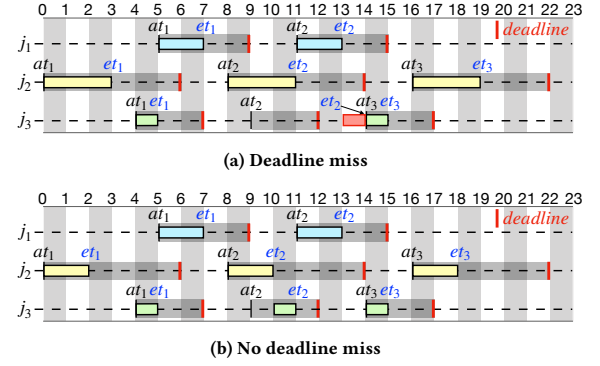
0 1 2 3 4 5 6 7 8 9 10 11 12 13 14 15 16 17 18 19 20 21 22 23

$at_1$ $et_1$ $at_2$ $et_2$ deadline

$j_1$

$at_1$ $et_1$ $at_2$ $et_2$ $at_3$ $et_3$

$j_2$

$at_1$ $et_1$ $at_2$ $et_2$ $at_3$ $et_3$

$j_3$

(a) Deadline miss

0 1 2 3 4 5 6 7 8 9 10 11 12 13 14 15 16 17 18 19 20 21 22 23

$at_1$ $et_1$ $at_2$ $et_2$ deadline

$j_1$

$at_1$ $et_1$ $at_2$ $et_2$ $at_3$ $et_3$

$j_2$

$at_1$ $et_1$ $at_2$ $et_2$ $at_3$ $et_3$

$j_3$

(b) No deadline miss